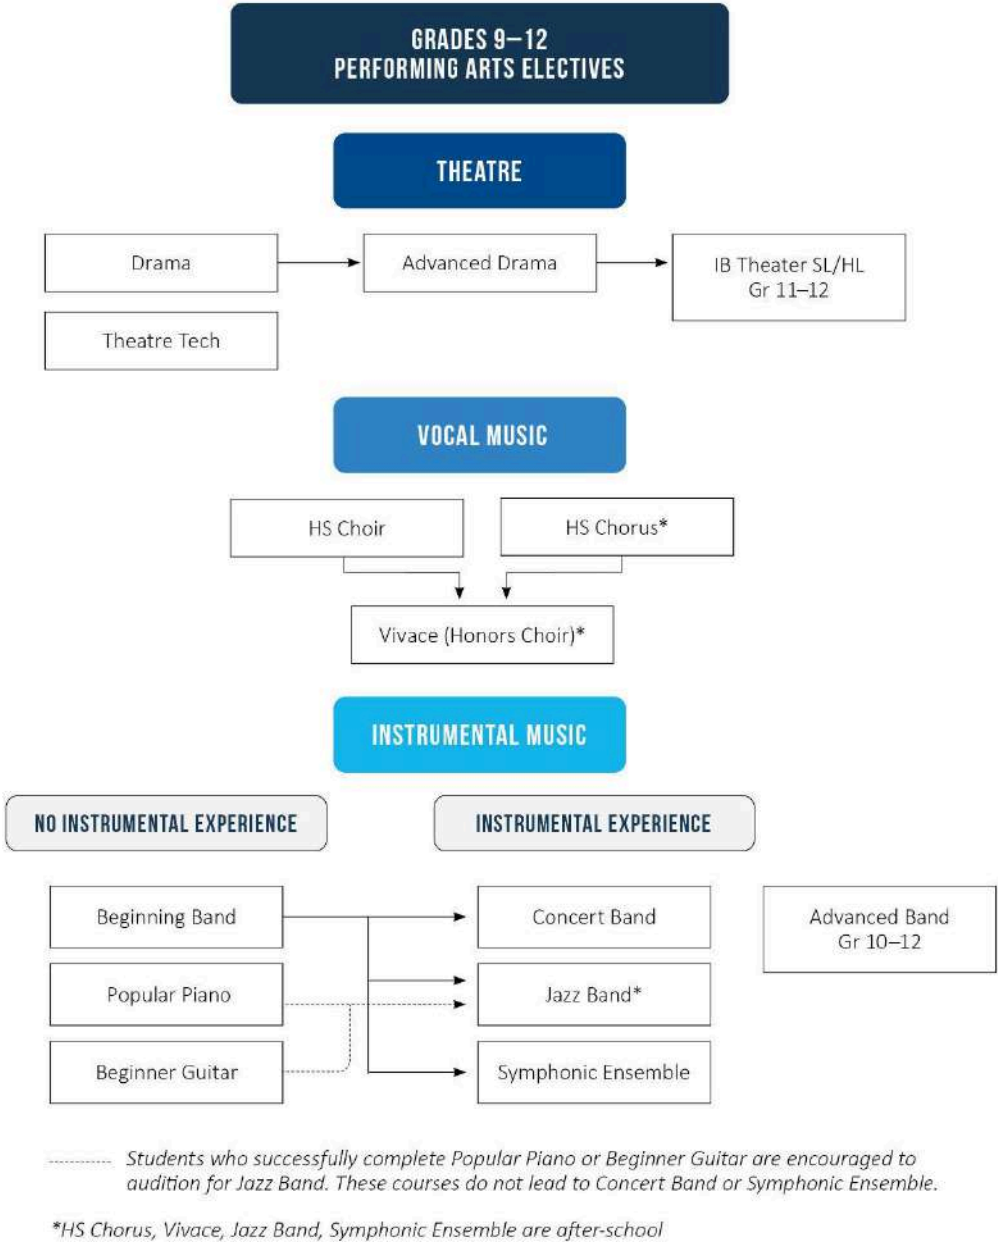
GRADES 9–12
PERFORMING ARTS ELECTIVES

THEATRE

Drama

Advanced Drama

IB Theater SL/HL
Gr 11–12

Theatre Tech

VOCAL MUSIC

HS Choir

HS Chorus*

Vivace (Honors Choir)*

INSTRUMENTAL MUSIC

NO INSTRUMENTAL EXPERIENCE

INSTRUMENTAL EXPERIENCE

Beginning Band

Popular Piano

Beginner Guitar

Concert Band

Jazz Band*

Symphonic Ensemble

Advanced Band
Gr 10–12

Students who successfully complete Popular Piano or Beginner Guitar are encouraged to audition for Jazz Band. These courses do not lead to Concert Band or Symphonic Ensemble.

*HS Chorus, Vivace, Jazz Band, Symphonic Ensemble are after-school